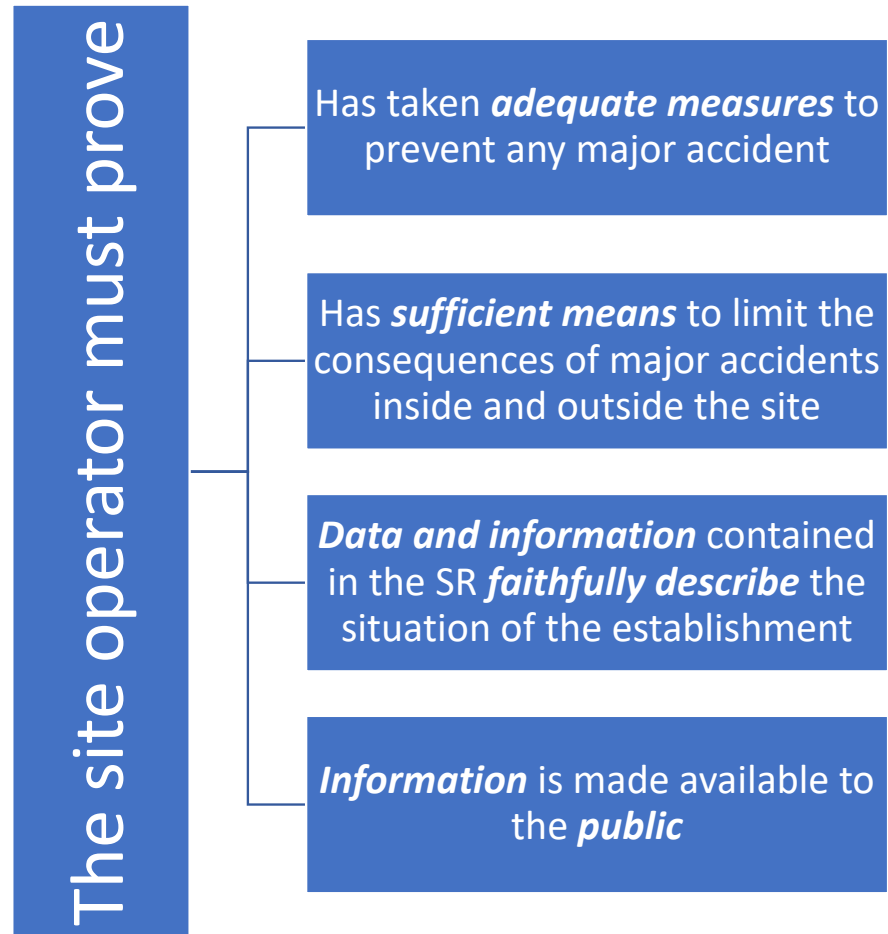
The site operator must prove

Has taken adequate measures to prevent any major accident

Has sufficient means to limit the consequences of major accidents inside and outside the site

Data and information contained in the SR faithfully describe the situation of the establishment

Information is made available to the public